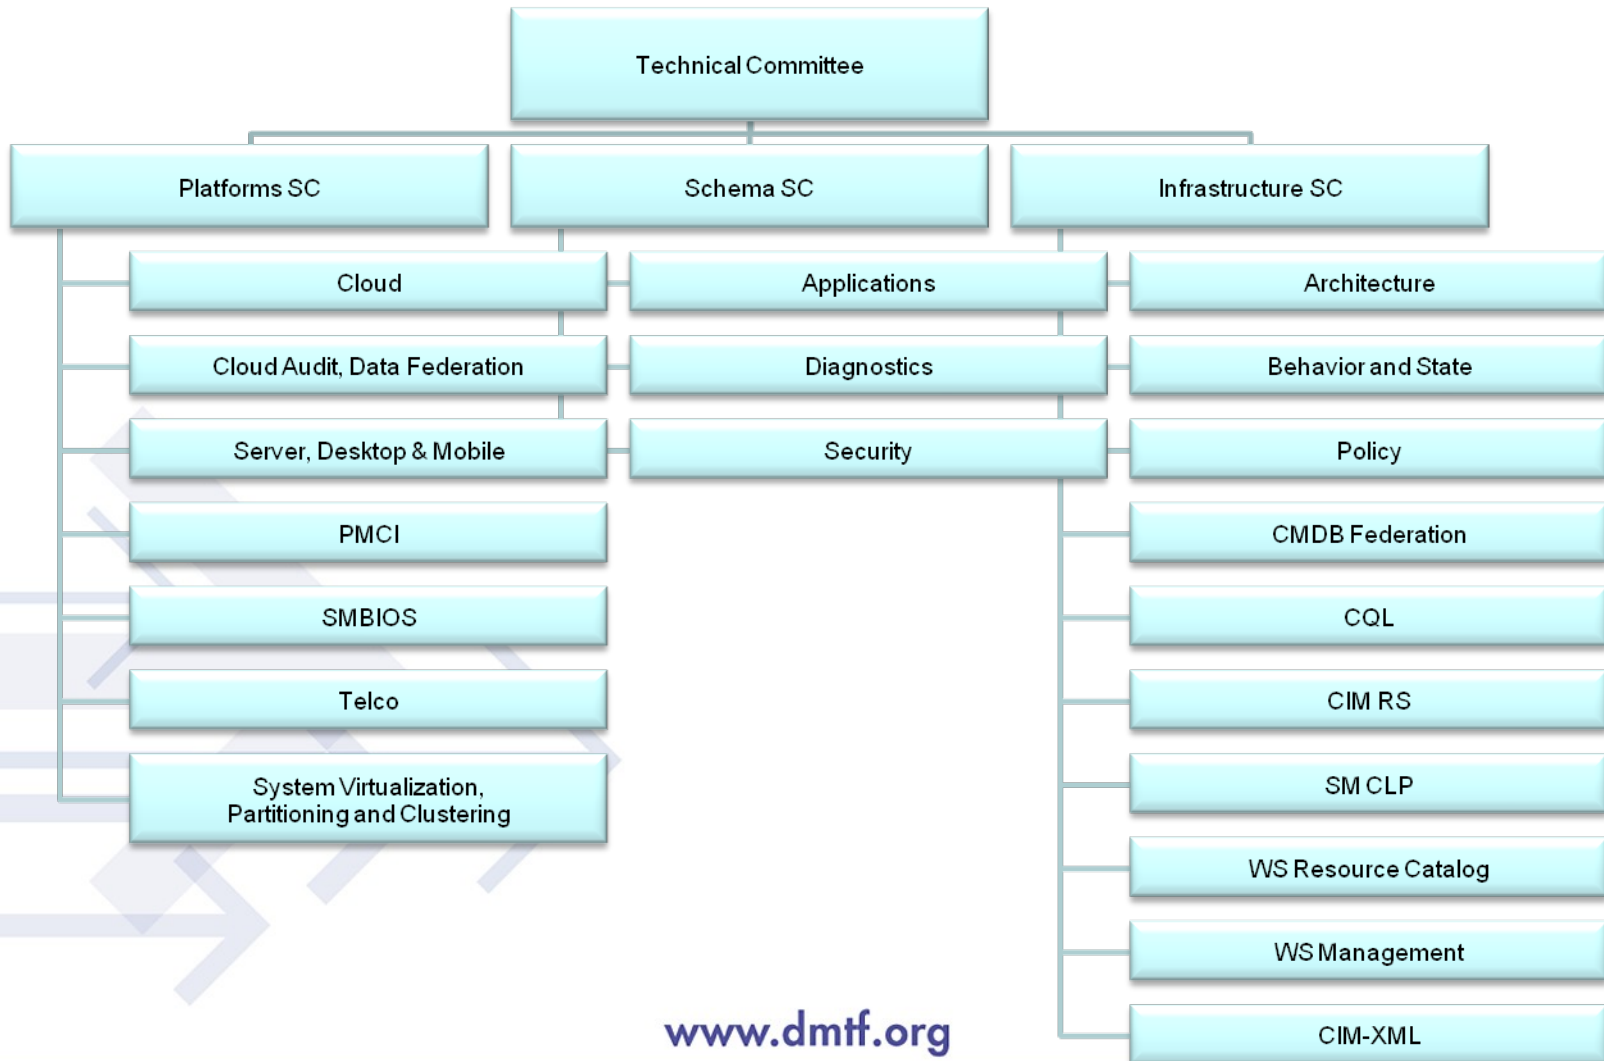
Technical Committee

Platforms SC

Cloud

Cloud Audit, Data Federation

Server, Desktop & Mobile

PMCI

SMBIOS

Telco

System Virtualization, Partitioning and Clustering

Schema SC

Applications

Diagnostics

Security

Infrastructure SC

Architecture

Behavior and State

Policy

CMDB Federation

CQL

CIM RS

SM CLP

WS Resource Catalog

WS Management

CIM-XML

www.dmtf.org